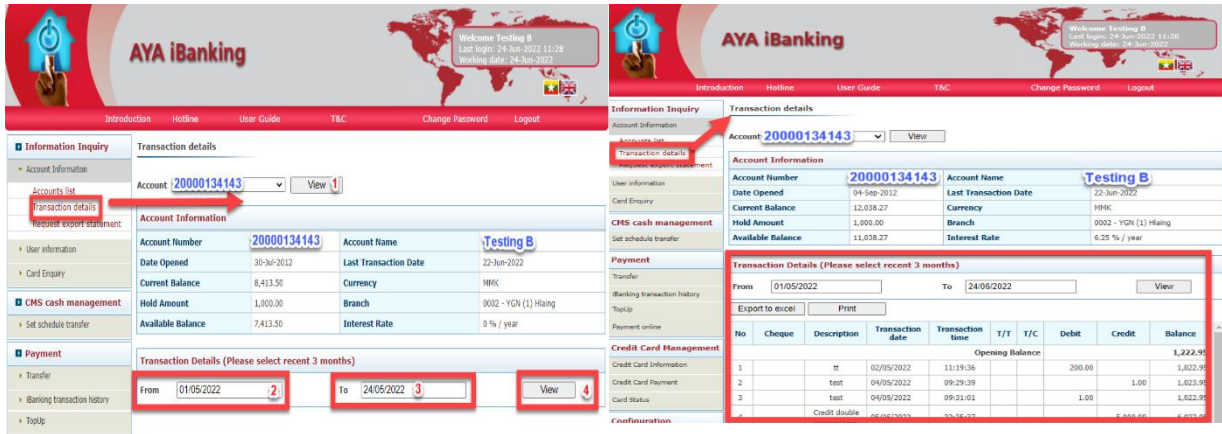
AYA iBanking

Welcome Testing B
Last login: 24-Jun-2022 11:28
Working date: 24-Jun-2022

Introduction Hotline User Guide T&C Change Password Logout

Information Inquiry
Account Information
Accounts list
Transaction details
Request export statement
User information
Card Enquiry
CMS cash management
Set schedule transfer
Payment
Transfer
iBanking transaction history
TopUp

Transaction details

Account 20000134143 View 1

Account Information

| Account Number | 20000134143 | Account Name | Testing B |
|---|---|---|---|
| Date Opened | 30-Jul-2012 | Last Transaction Date | 22-Jun-2022 |
| Current Balance | 8,413.50 | Currency | MMK |
| Hold Amount | 1,000.00 | Branch | 0002 - YGN (1) Hlaing |
| Available Balance | 7,413.50 | Interest Rate | 0 % / year |

Transaction Details (Please select recent 3 months)

From 01/05/2022 2 To 24/05/2022 3 View 4

AYA iBanking

Welcome Testing B
Last login: 24-Jun-2022 11:28
Working date: 24-Jun-2022

Introduction Hotline User Guide T&C Change Password Logout

Information Inquiry
Account Information
Accounts list
Transaction details
Request export statement
User information
Card Enquiry
CMS cash management
Set schedule transfer
Payment
Transfer
iBanking transaction history
TopUp
Payment online
Credit Card Management
Credit Card Information
Credit Card Payment
Card Status
Configuration

Transaction details

Account 20000134143 View

Account Information

| Account Number | 20000134143 | Account Name | Testing B |
|---|---|---|---|
| Date Opened | 04-Sep-2012 | Last Transaction Date | 22-Jun-2022 |
| Current Balance | 12,038.27 | Currency | MMK |
| Hold Amount | 1,000.00 | Branch | 0002 - YGN (1) Hlaing |
| Available Balance | 11,038.27 | Interest Rate | 6.25 % / year |

Transaction Details (Please select recent 3 months)

From 01/05/2022 To 24/06/2022 View

Export to excel Print

| No | Cheque | Description | Transaction date | Transaction time | T/T | T/C | Debit | Credit | Balance |
|---|---|---|---|---|---|---|---|---|---|
| | | | | Opening Balance | | | | | 1,222.9 |
| 1 | | tt | 02/05/2022 | 11:19:36 | | | 200.00 | | 1,022.9 |
| 2 | | test | 04/05/2022 | 09:29:39 | | | | 1.00 | 1,023.9 |
| 3 | | test | 04/05/2022 | 09:31:01 | | | 1.00 | | 1,022.9 |
| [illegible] | | Credit double | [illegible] | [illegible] | | | | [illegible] | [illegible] |